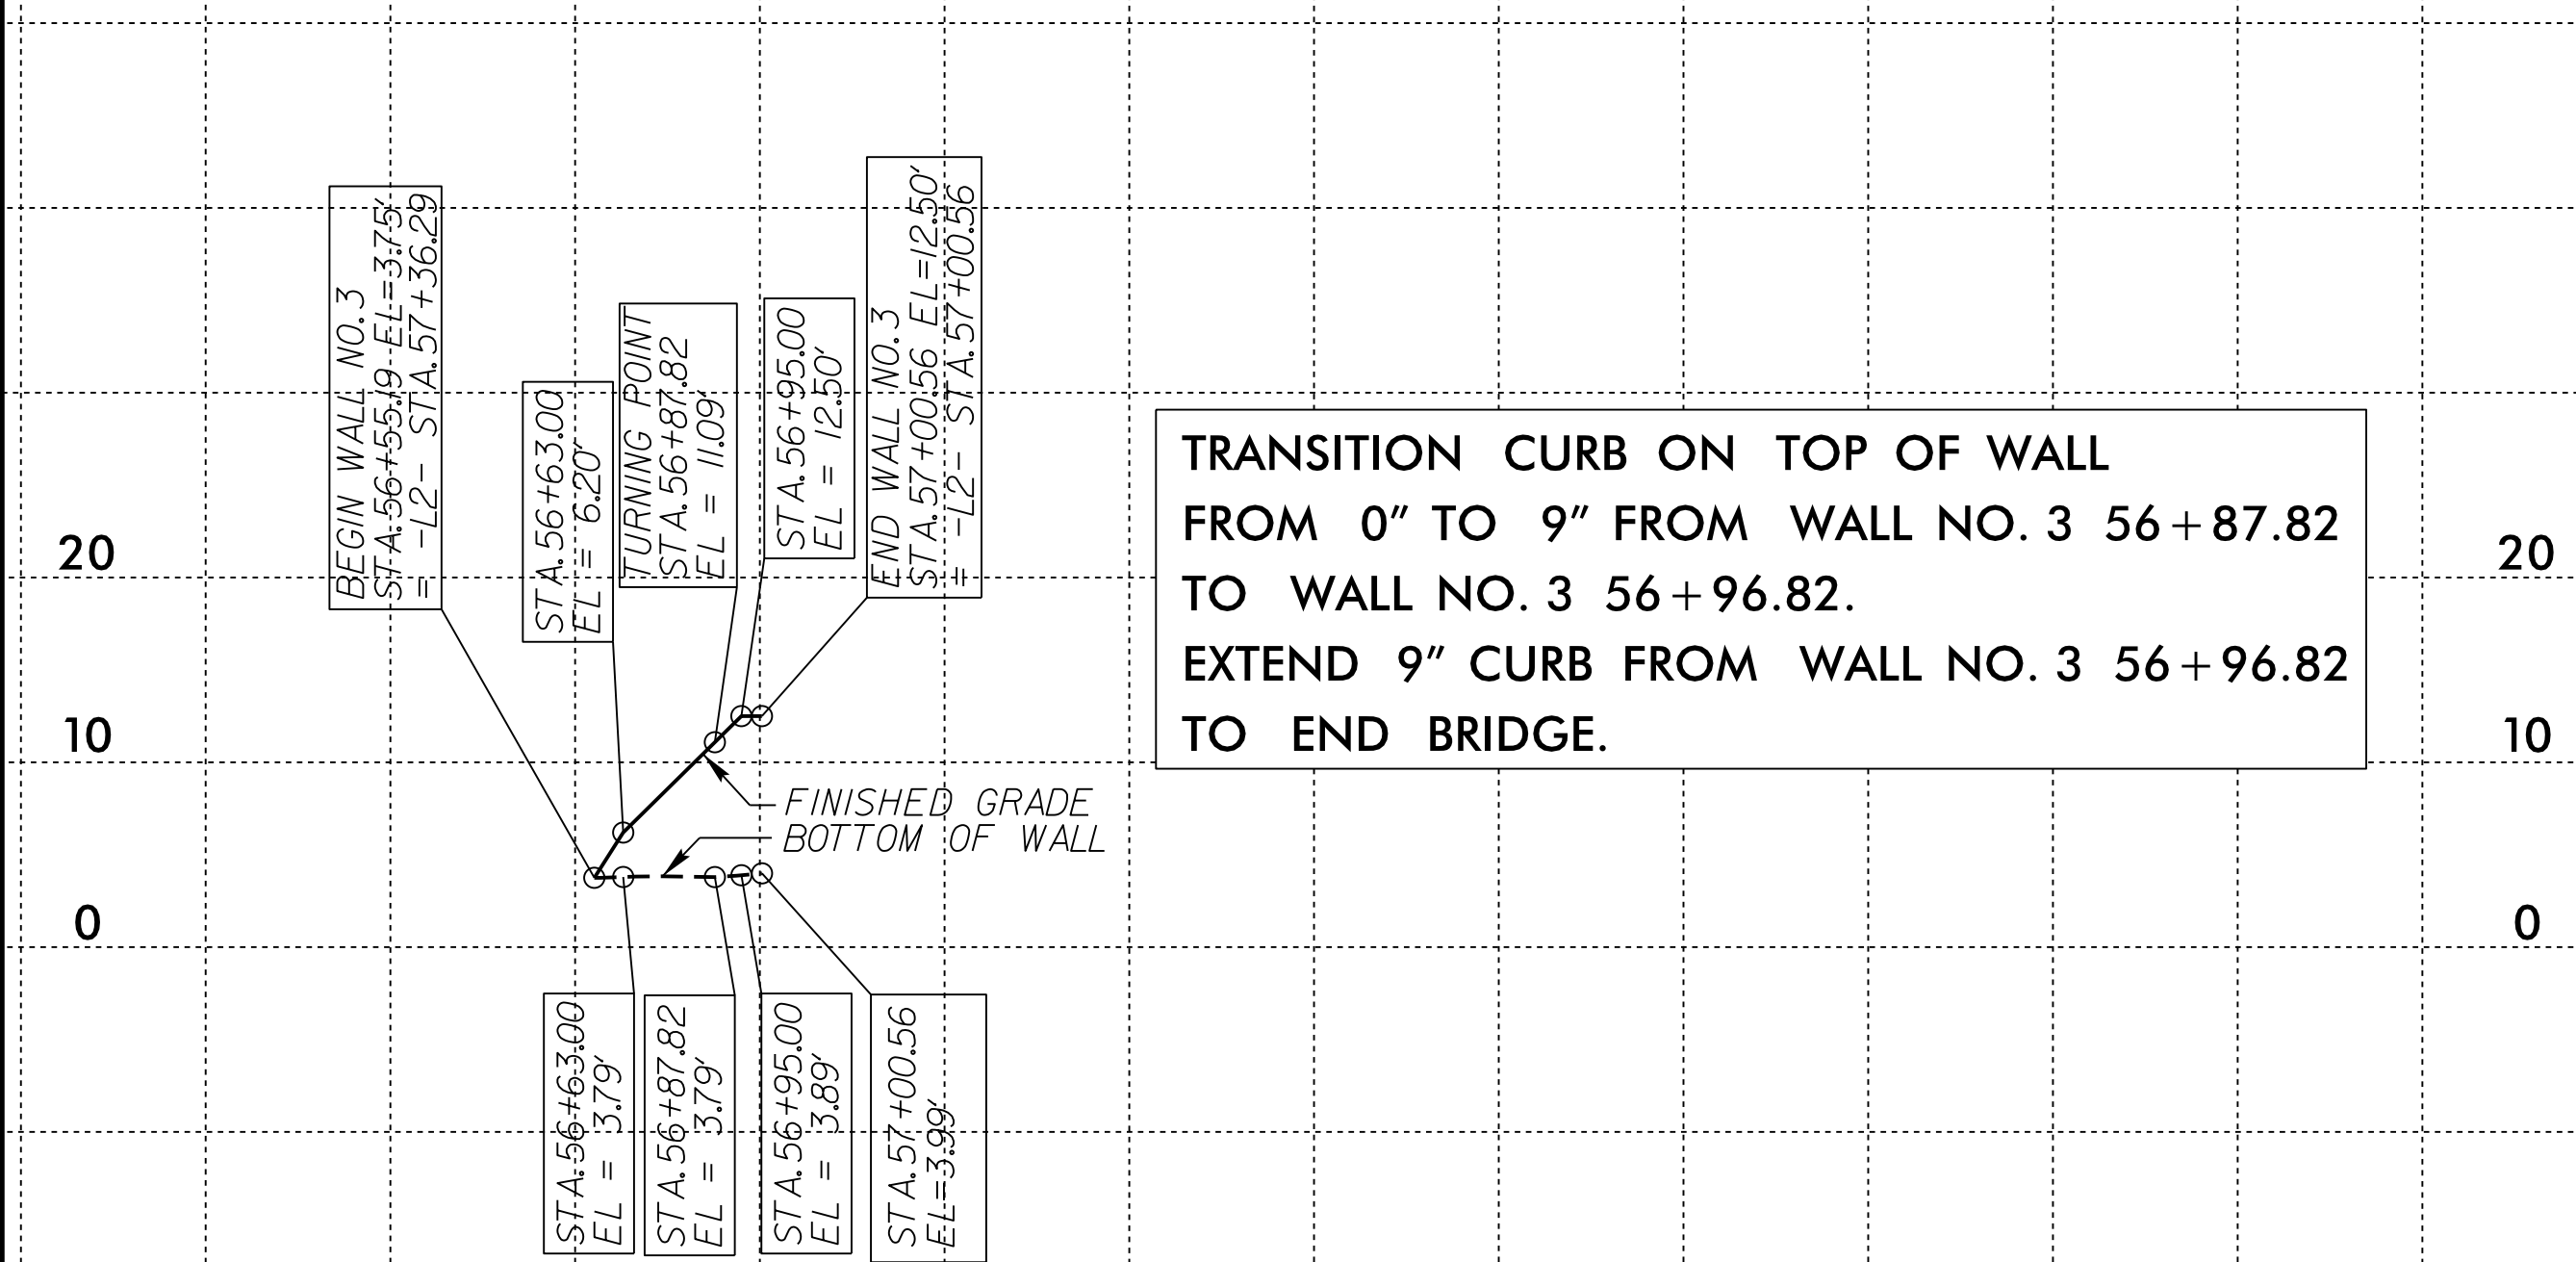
BEGIN WALL NO. 3
STA. 56+55.19 EL=3.75'
= -L2- STA. 57+36.29

STA. 56+63.00
EL = 6.20'

TURNING POINT
STA. 56+87.82
EL = 11.09'

STA. 56+95.00
EL = 12.50'

END WALL NO. 3
STA. 57+00.56 EL=12.50'
= -L2- STA. 57+00.56

TRANSITION CURB ON TOP OF WALL FROM 0" TO 9" FROM WALL NO. 3 56+87.82 TO WALL NO. 3 56+96.82.
EXTEND 9" CURB FROM WALL NO. 3 56+96.82 TO END BRIDGE.

20
10
0
20
10
0

FINISHED GRADE
BOTTOM OF WALL

STA. 56+63.00
EL = 3.79'

STA. 56+87.82
EL = 3.79'

STA. 56+95.00
EL = 3.89'

STA. 57+00.56
EL=3.99'